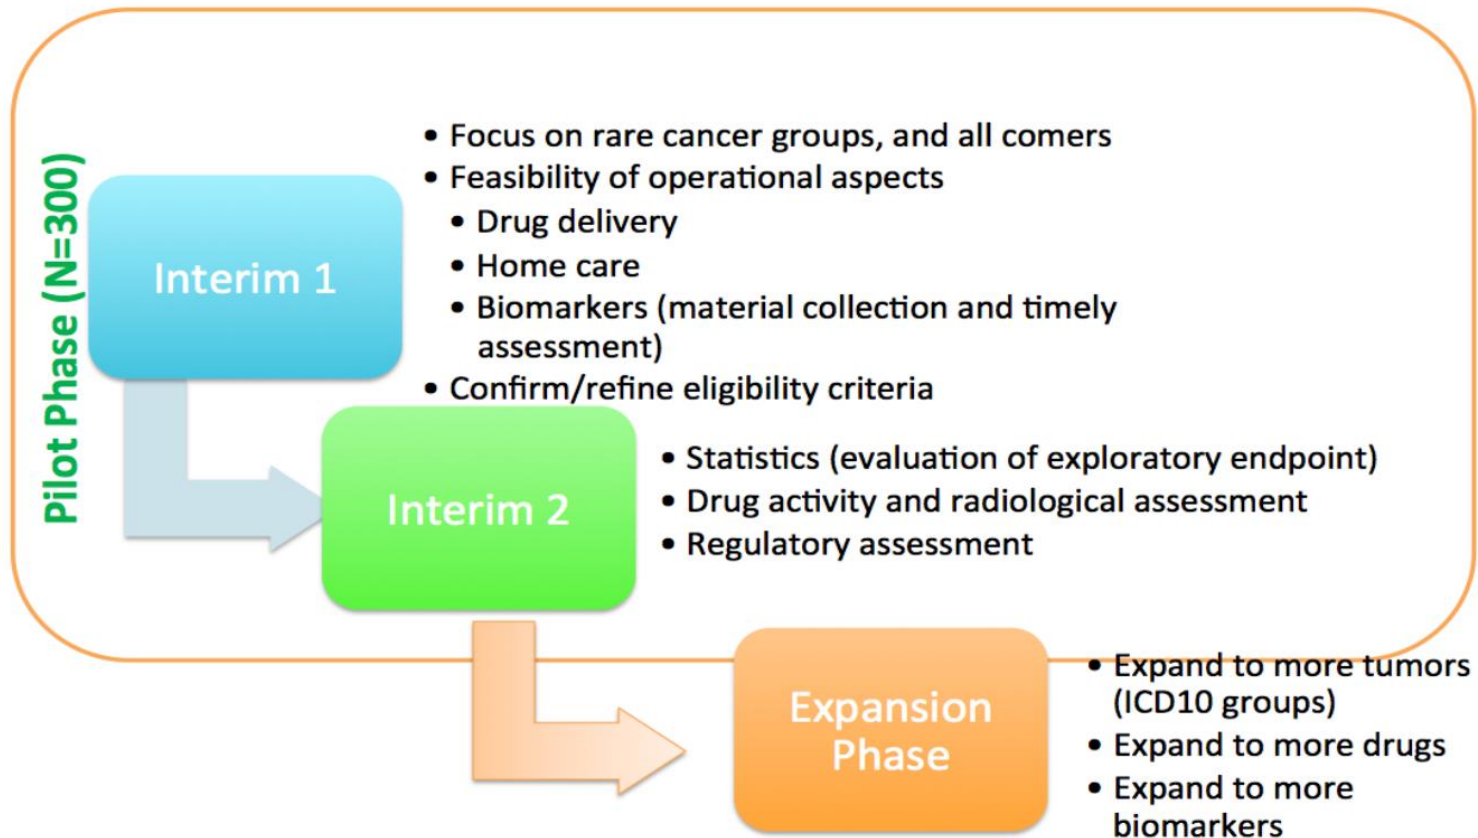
Pilot Phase (N=300)

Interim 1

• Focus on rare cancer groups, and all comers
• Feasibility of operational aspects
  • Drug delivery
  • Home care
  • Biomarkers (material collection and timely assessment)
• Confirm/refine eligibility criteria

Interim 2

• Statistics (evaluation of exploratory endpoint)
• Drug activity and radiological assessment
• Regulatory assessment

Expansion Phase

• Expand to more tumors (ICD10 groups)
• Expand to more drugs
• Expand to more biomarkers